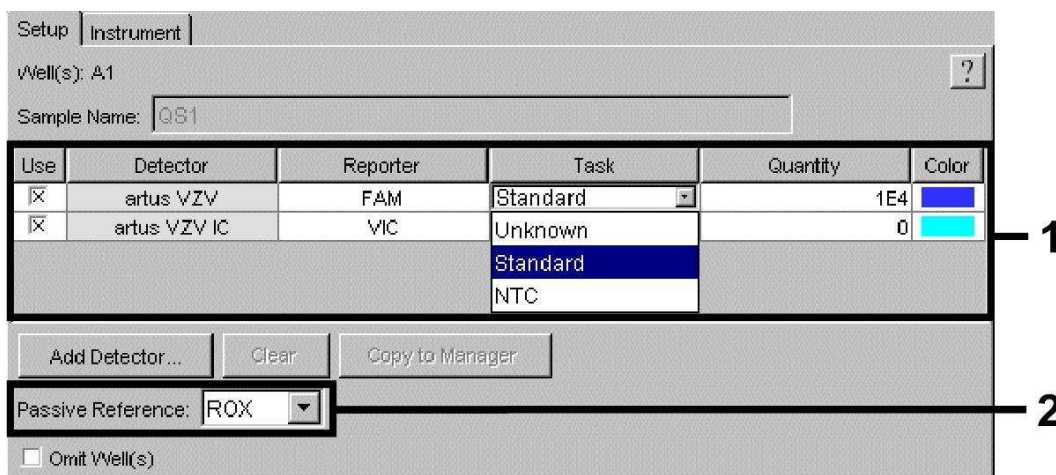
Setup | Instrument

Well(s): A1

?

Sample Name: QS1

| Use | Detector | Reporter | Task | Quantity | Color |
|---|---|---|---|---|---|
| ☒ | artus VZV | FAM | Standard | 1E4 | |
| ☒ | artus VZV IC | VIC | | 0 | |

Unknown
Standard
NTC

1

Add Detector... Clear Copy to Manager

Passive Reference: ROX

2

☐ Omit Well(s)